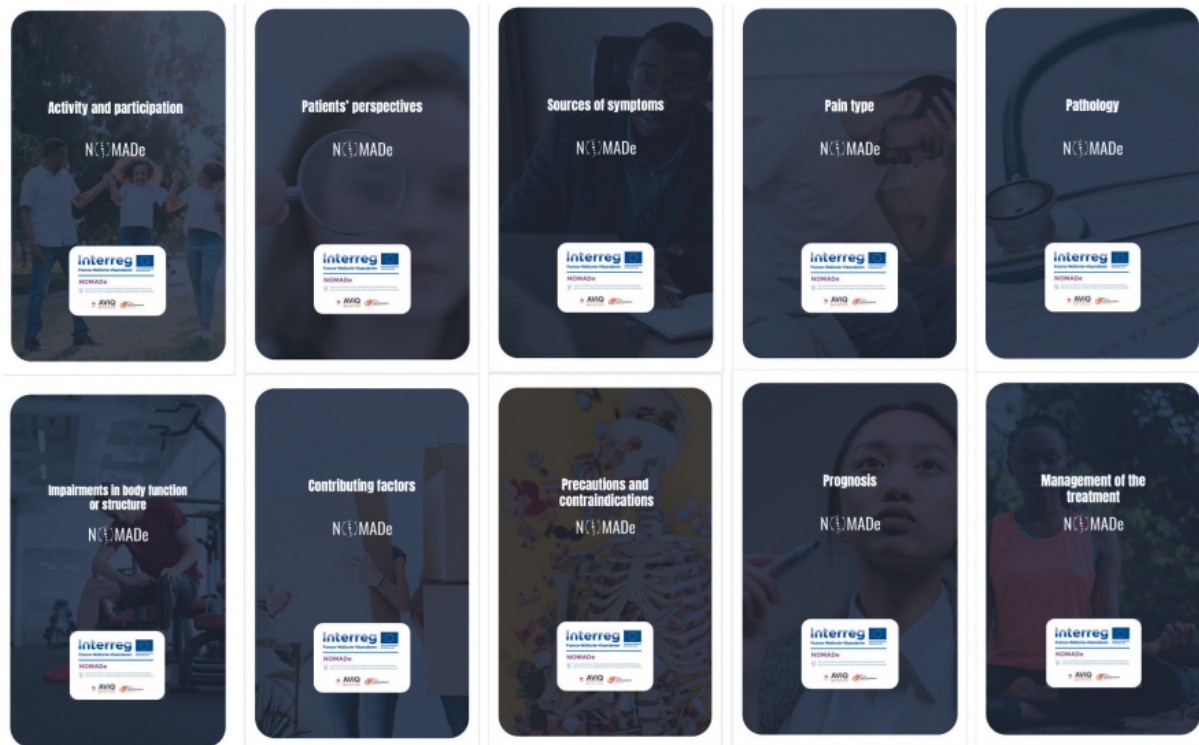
Activity and participation

NOMADe

Interreg
France-Wallonie-Vlaanderen
NOMADe
AVIQ

Patients' perspectives

NOMADe

Interreg
France-Wallonie-Vlaanderen
NOMADe
AVIQ

Sources of symptoms

NOMADe

Interreg
France-Wallonie-Vlaanderen
NOMADe
AVIQ

Pain type

NOMADe

Interreg
France-Wallonie-Vlaanderen
NOMADe
AVIQ

Pathology

NOMADe

Interreg
France-Wallonie-Vlaanderen
NOMADe
AVIQ

Impairments in body function or structure

NOMADe

Interreg
France-Wallonie-Vlaanderen
NOMADe
AVIQ

Contributing factors

NOMADe

Interreg
France-Wallonie-Vlaanderen
NOMADe
AVIQ

Precautions and contraindications

NOMADe

Interreg
France-Wallonie-Vlaanderen
NOMADe
AVIQ

Prognosis

NOMADe

Interreg
France-Wallonie-Vlaanderen
NOMADe
AVIQ

Management of the treatment

NOMADe

Interreg
France-Wallonie-Vlaanderen
NOMADe
AVIQ